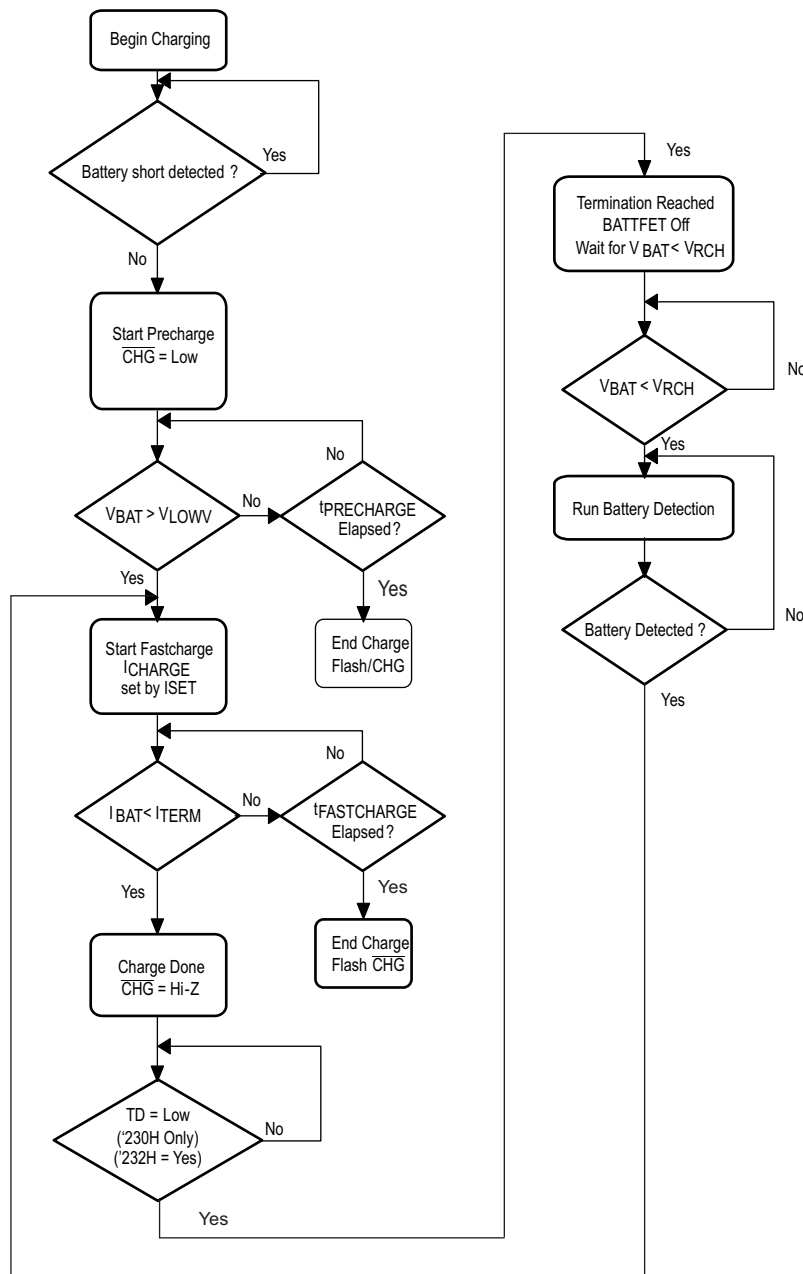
Begin Charging

Battery short detected ?

Yes

No

Start Precharge
$\overline{CHG}$ = Low

$V_{BAT} > V_{LOWV}$

No

No

$t_{PRECHARGE}$ Elapsed?

Yes

Yes

End Charge
Flash/CHG

Start Fastcharge
$I_{CHARGE}$ set by ISET

No

$I_{BAT} < I_{TERM}$

No

$t_{FASTCHARGE}$ Elapsed?

Yes

Yes

End Charge
Flash $\overline{CHG}$

Charge Done
$\overline{CHG}$ = Hi-Z

TD = Low
('230H Only)
('232H = Yes)

No

Yes

Yes

Termination Reached
BATTFET Off
Wait for $V_{BAT} < V_{RCH}$

$V_{BAT} < V_{RCH}$

No

Yes

Run Battery Detection

Battery Detected ?

No

Yes